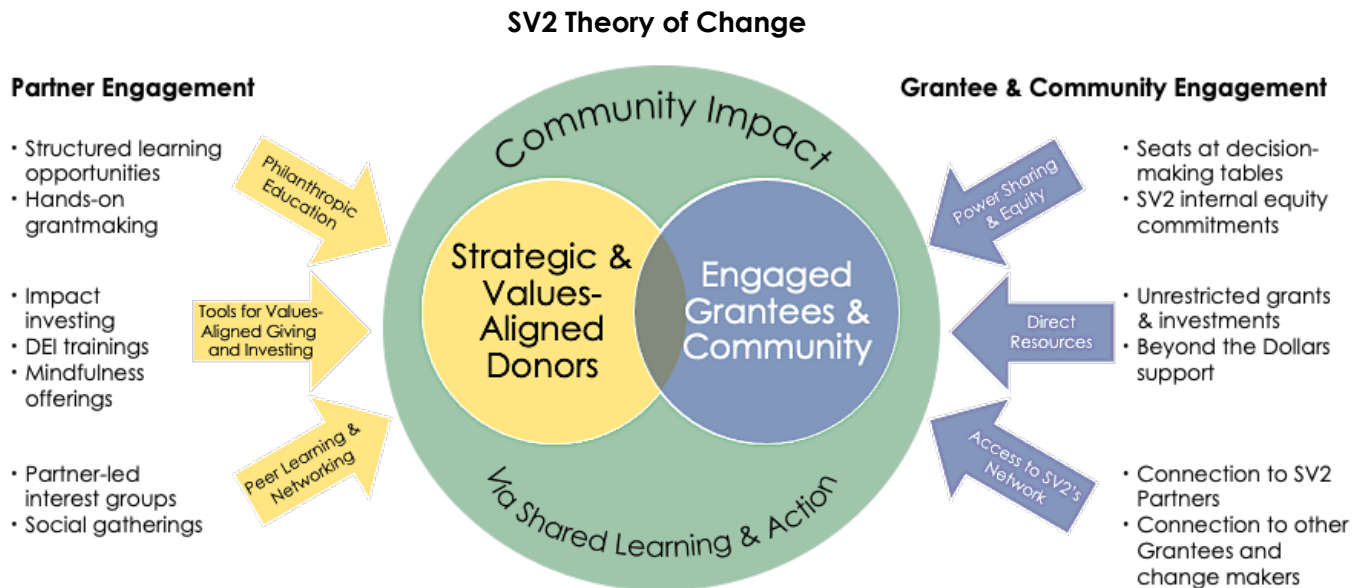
SV2 Theory of Change

Partner Engagement

• Structured learning opportunities
• Hands-on grantmaking

Philanthropic Education

• Impact investing
• DEI trainings
• Mindfulness offerings

Tools for Values-Aligned Giving and Investing

• Partner-led interest groups
• Social gatherings

Peer Learning & Networking

Community Impact

Strategic & Values-Aligned Donors

Engaged Grantees & Community

Via Shared Learning & Action

Grantee & Community Engagement

Power Sharing & Equity

• Seats at decision-making tables
• SV2 internal equity commitments

Direct Resources

• Unrestricted grants & investments
• Beyond the Dollars support

Access to SV2's Network

• Connection to SV2 Partners
• Connection to other Grantees and change makers